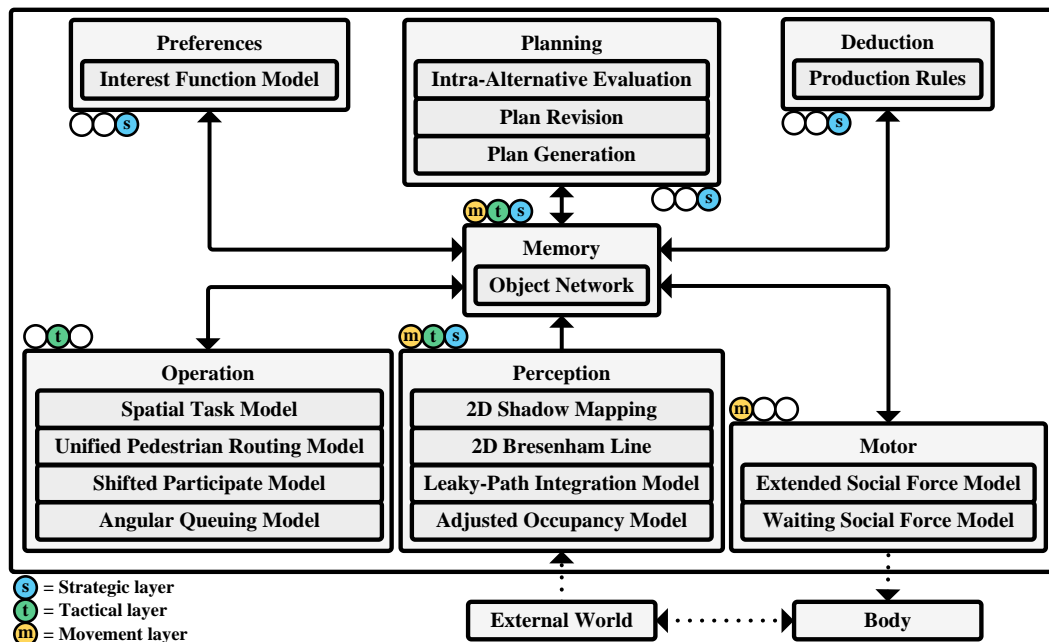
Preferences
Interest Function Model
s

Planning
Intra-Alternative Evaluation
Plan Revision
Plan Generation
s

Deduction
Production Rules
s

m t s
Memory
Object Network

t
Operation
Spatial Task Model
Unified Pedestrian Routing Model
Shifted Participate Model
Angular Queuing Model

m t s
Perception
2D Shadow Mapping
2D Bresenham Line
Leaky-Path Integration Model
Adjusted Occupancy Model

m
Motor
Extended Social Force Model
Waiting Social Force Model

s = Strategic layer
t = Tactical layer
m = Movement layer

External World
Body